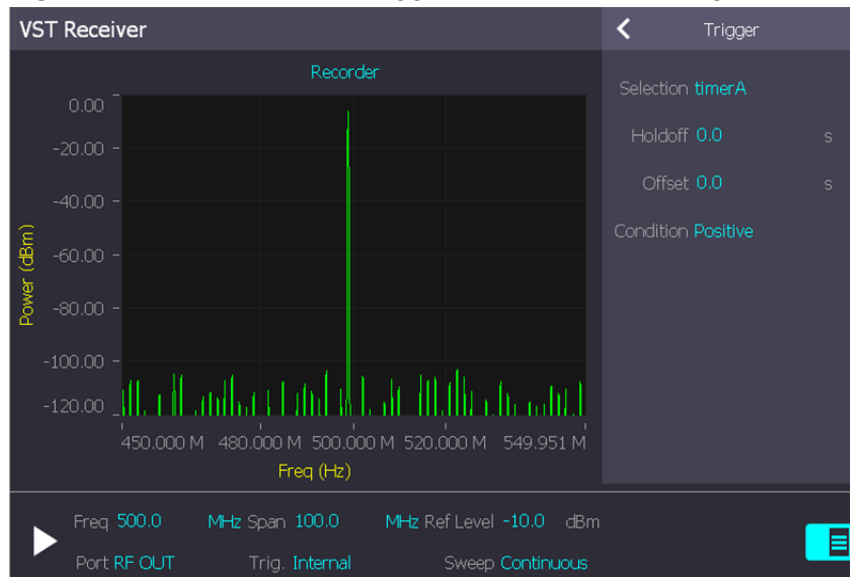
VST Receiver

Recorder

0.00
-20.00
-40.00
-60.00
-80.00
-100.00
-120.00

Power (dBm)

450.000 M 480.000 M 500.000 M 520.000 M 549.951 M

Freq (Hz)

Trigger

Selection timerA

Holdoff 0.0 s

Offset 0.0 s

Condition Positive

Freq 500.0 MHz Span 100.0 MHz Ref Level -10.0 dBm

Port RF OUT Trig. Internal Sweep Continuous